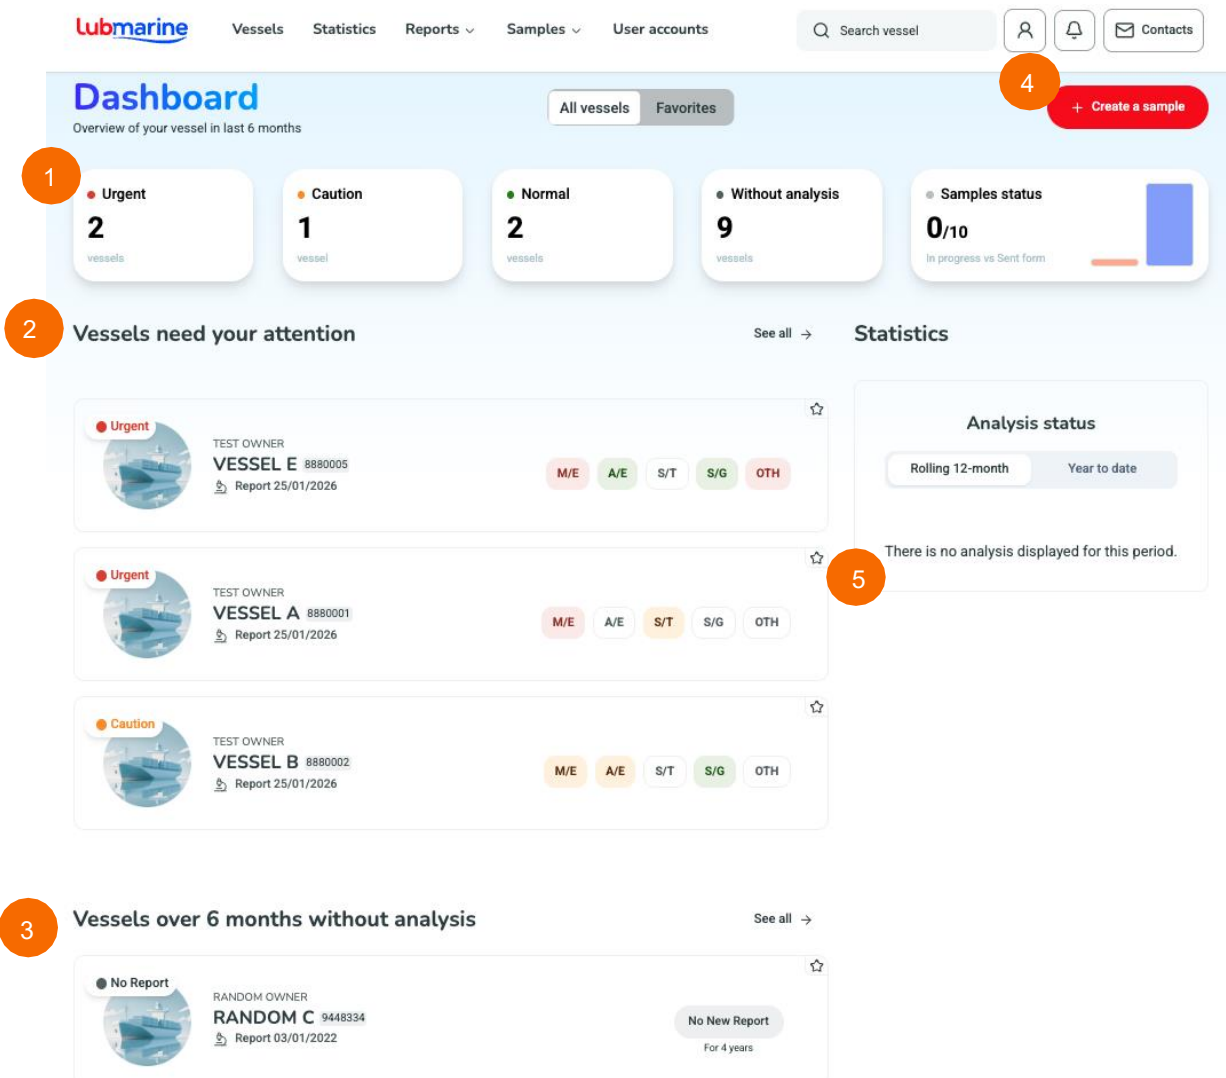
Lubmarine Vessels Statistics Reports Samples User accounts

Search vessel

Contacts

Dashboard
Overview of your vessel in last 6 months

All vessels Favorites

4

+ Create a sample

1

Urgent
2
vessels

Caution
1
vessel

Normal
2
vessels

Without analysis
9
vessels

Samples status
0/10
In progress vs Sent form

2

Vessels need your attention

See all →

Statistics

Analysis status

Rolling 12-month Year to date

There is no analysis displayed for this period.

5

Urgent
TEST OWNER
VESSEL E 8880005
Report 25/01/2026
M/E A/E S/T S/G OTH

Urgent
TEST OWNER
VESSEL A 8880001
Report 25/01/2026
M/E A/E S/T S/G OTH

Caution
TEST OWNER
VESSEL B 8880002
Report 25/01/2026
M/E A/E S/T S/G OTH

3

Vessels over 6 months without analysis

See all →

No Report
RANDOM OWNER
RANDOM C 9448334
Report 03/01/2022
No New Report
For 4 years